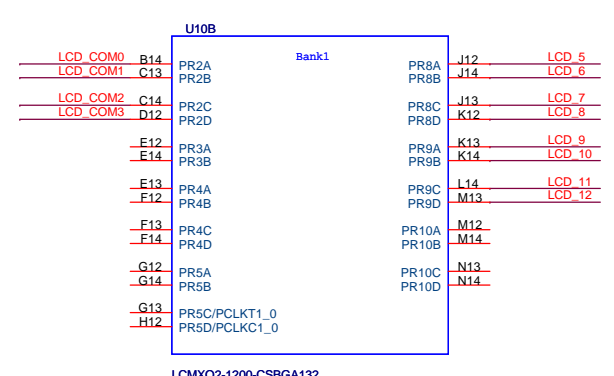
U10B

Bank1

LCD_COM0 B14 PR2A
LCD_COM1 C13 PR2B
LCD_COM2 C14 PR2C
LCD_COM3 D12 PR2D
E12 PR3A
E14 PR3B
E13 PR4A
F12 PR4B
F13 PR4C
F14 PR4D
G12 PR5A
G14 PR5B
G13 PR5C/PCLKT1_0
H12 PR5D/PCLKC1_0

PR8A J12 LCD_5
PR8B J14 LCD_6
PR8C J13 LCD_7
PR8D K12 LCD_8
PR9A K13 LCD_9
PR9B K14 LCD_10
PR9C L14 LCD_11
PR9D M13 LCD_12
PR10A M12
PR10B M14
PR10C N13
PR10D N14

LCMXO2-1200-CSBGA132